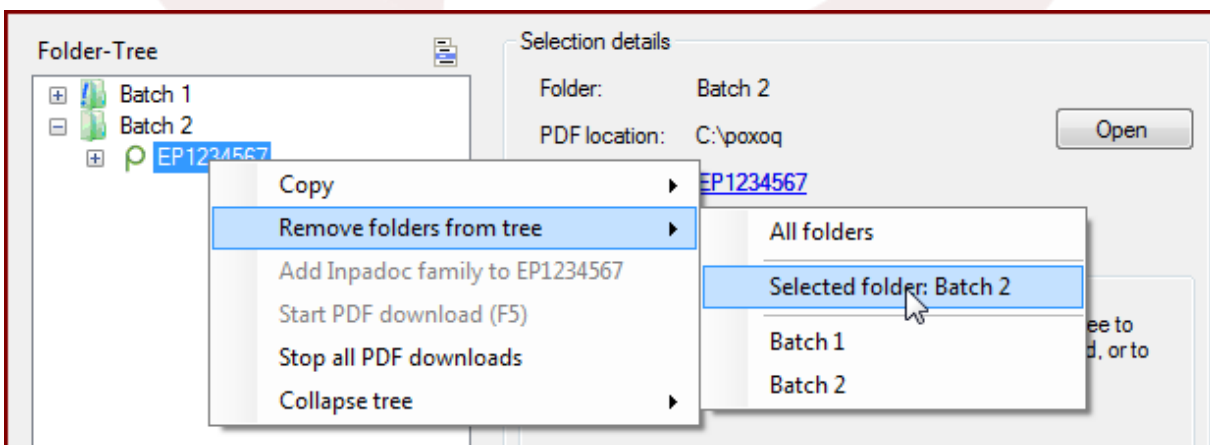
Folder-Tree

Batch 1

Batch 2

EP1234567

Selection details

Folder: Batch 2

PDF location: C:\poxoq

Open

EP1234567

Copy

Remove folders from tree

Add Inpadoc family to EP1234567

Start PDF download (F5)

Stop all PDF downloads

Collapse tree

All folders

Selected folder: Batch 2

Batch 1

Batch 2

ee to
d, or to